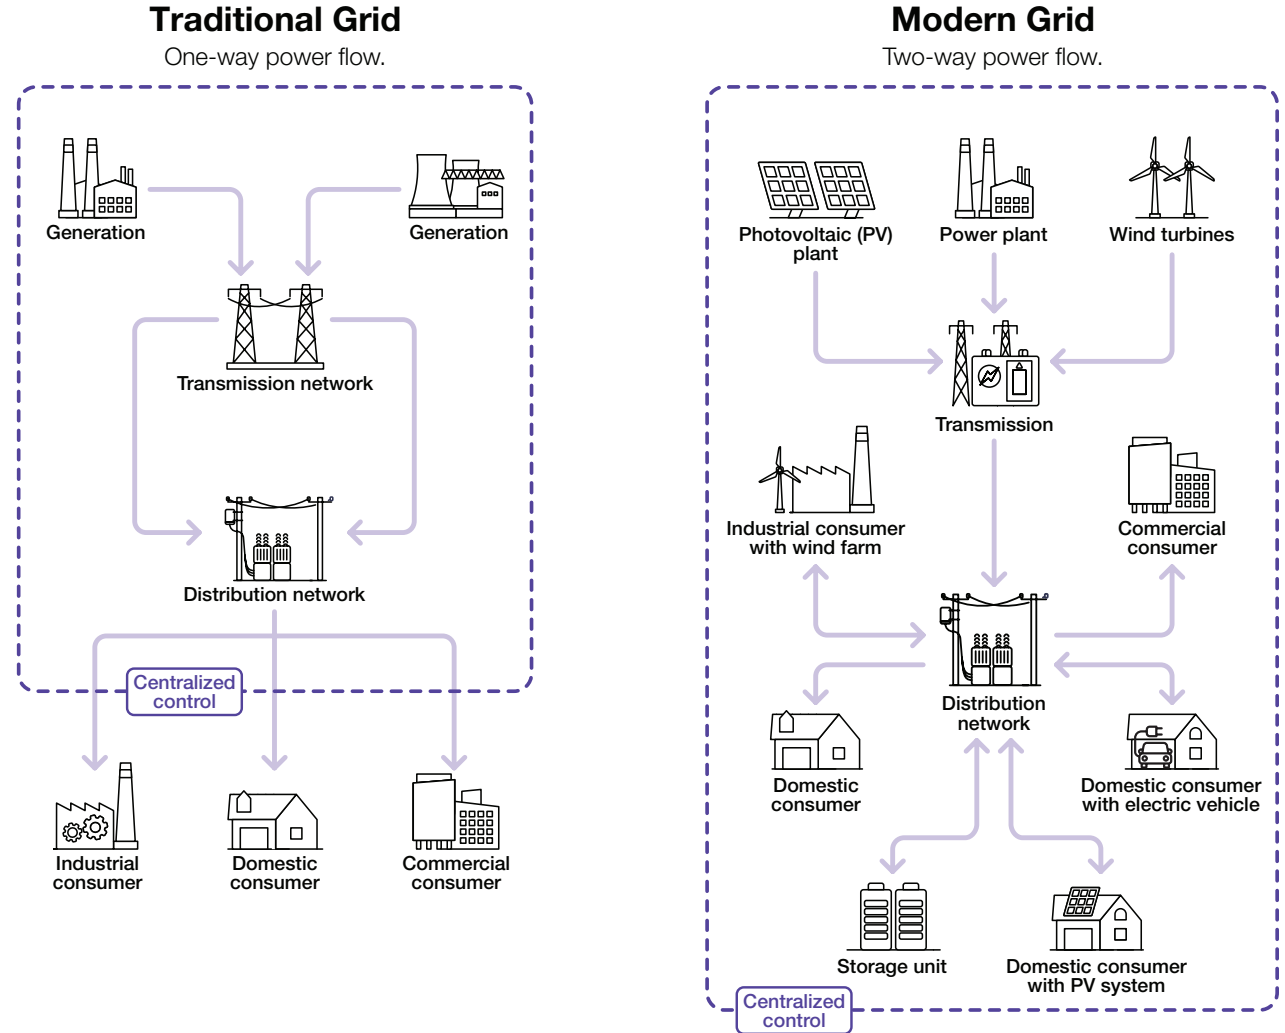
Traditional Grid
One-way power flow.

Generation

Generation

Transmission network

Distribution network

Centralized control

Industrial consumer

Domestic consumer

Commercial consumer

Modern Grid
Two-way power flow.

Photovoltaic (PV) plant

Power plant

Wind turbines

Transmission

Industrial consumer with wind farm

Commercial consumer

Distribution network

Domestic consumer

Domestic consumer with electric vehicle

Storage unit

Domestic consumer with PV system

Centralized control